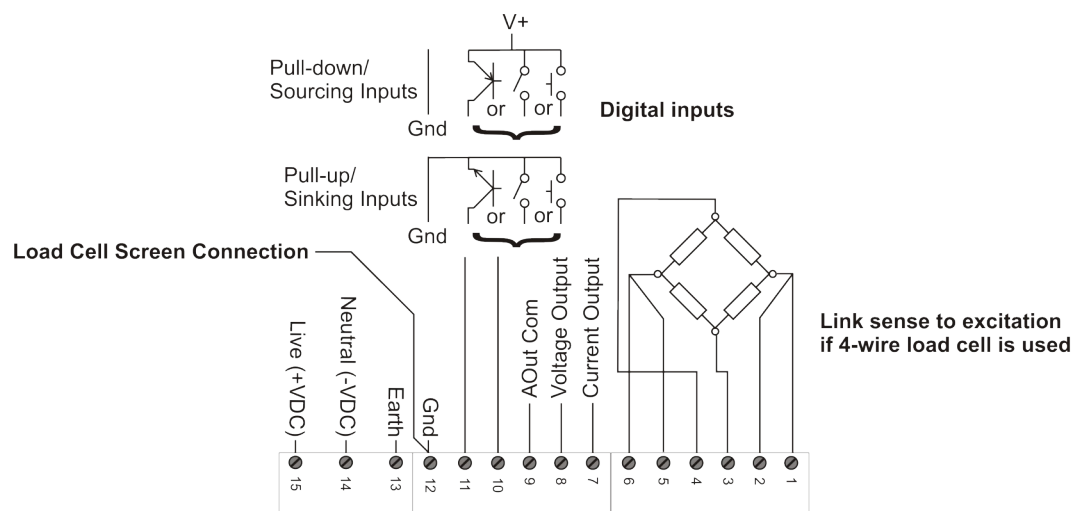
V+

Pull-down/
Sourcing Inputs

or or

Gnd

Digital inputs

Pull-up/
Sinking Inputs

or or

Gnd

Load Cell Screen Connection

Live (+VDC)
Neutral (-VDC)
Earth
Gnd
AOut Com
Voltage Output
Current Output

Link sense to excitation
if 4-wire load cell is used

15 14 13 12 11 10 9 8 7 6 5 4 3 2 1